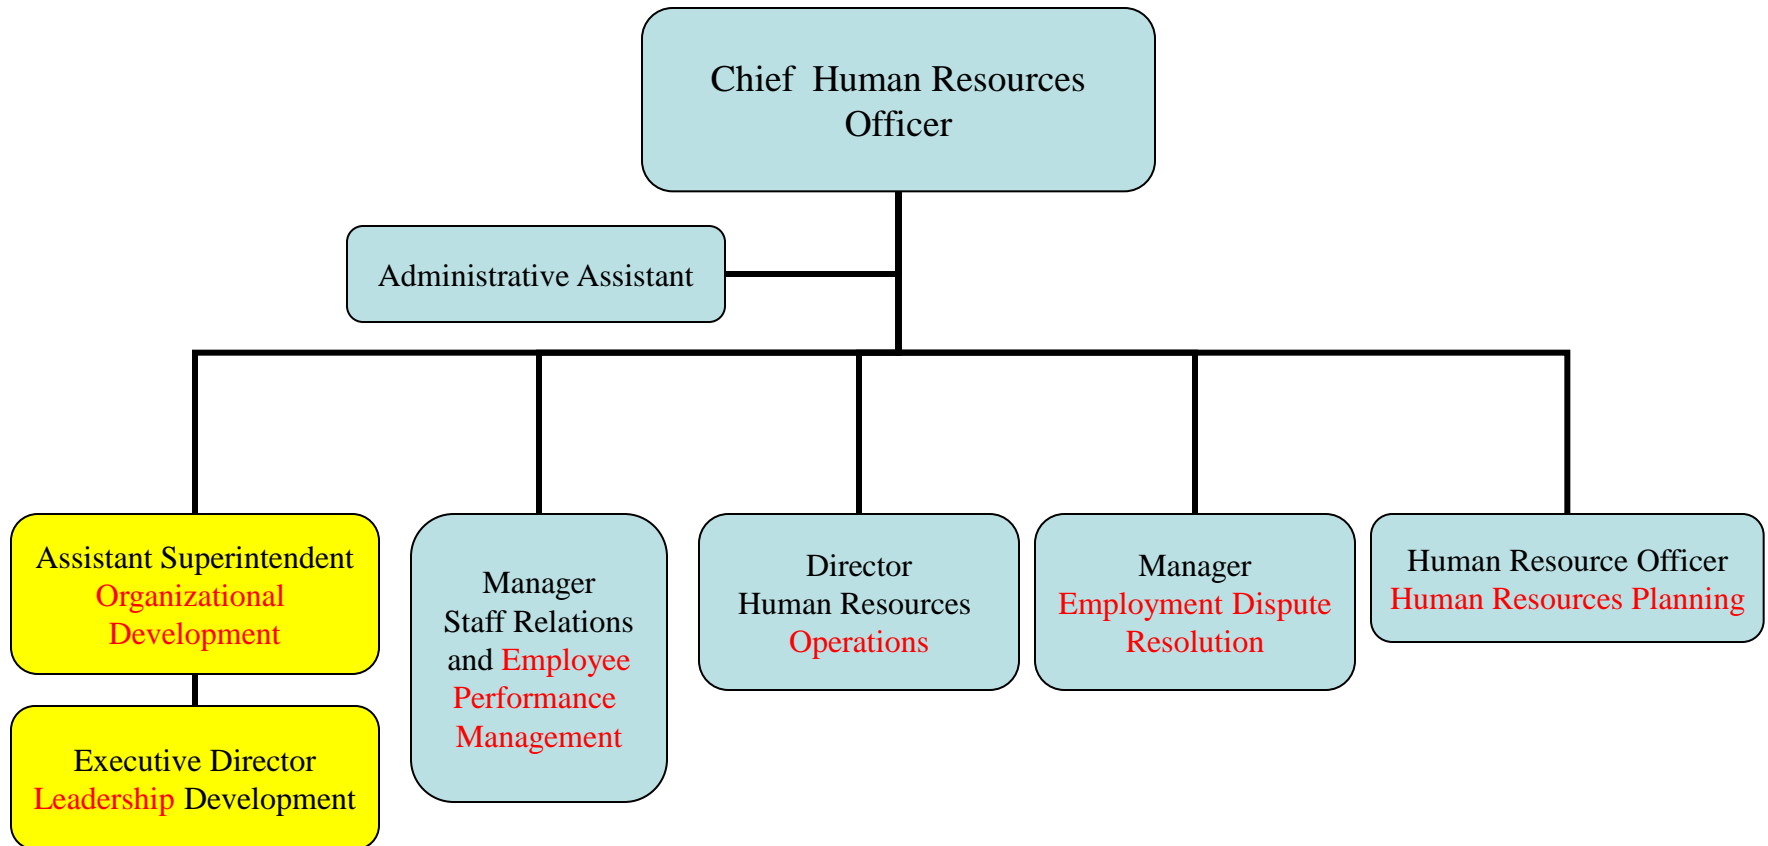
Chief Human Resources Officer

Administrative Assistant

Assistant Superintendent Organizational Development

Executive Director Leadership Development

Manager Staff Relations and Employee Performance Management

Director Human Resources Operations

Manager Employment Dispute Resolution

Human Resource Officer Human Resources Planning